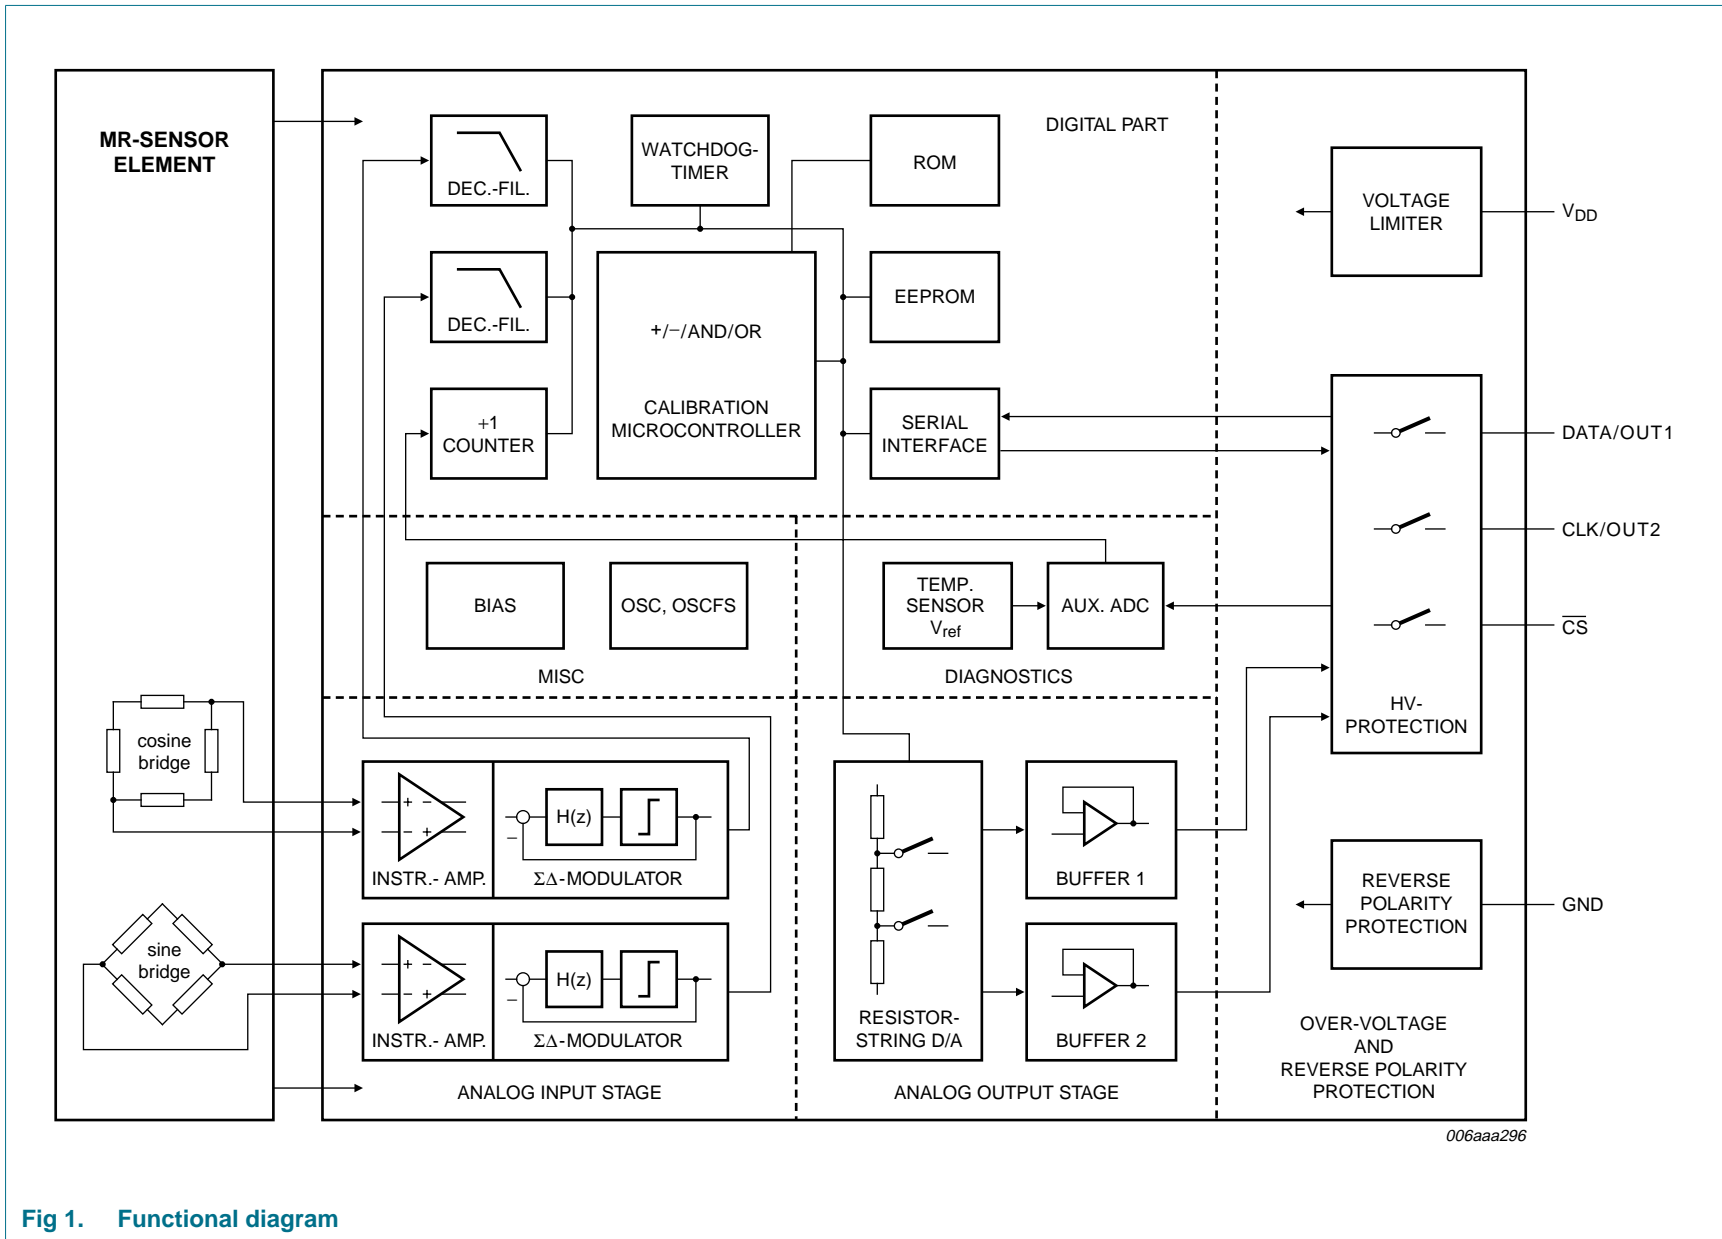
MR-SENSOR ELEMENT

cosine bridge

sine bridge

DEC.-FIL.

WATCHDOG-TIMER

ROM

DIGITAL PART

DEC.-FIL.

+/−/AND/OR

CALIBRATION MICROCONTROLLER

EEPROM

+1 COUNTER

SERIAL INTERFACE

VOLTAGE LIMITER

$V_{DD}$

DATA/OUT1

CLK/OUT2

$\overline{CS}$

BIAS

OSC, OSCFS

MISC

TEMP. SENSOR $V_{ref}$

AUX. ADC

DIAGNOSTICS

HV-PROTECTION

+ −
− +

H(z)

INSTR.- AMP.

ΣΔ-MODULATOR

+ −
− +

H(z)

INSTR.- AMP.

ΣΔ-MODULATOR

ANALOG INPUT STAGE

RESISTOR-STRING D/A

BUFFER 1

BUFFER 2

ANALOG OUTPUT STAGE

REVERSE POLARITY PROTECTION

GND

OVER-VOLTAGE AND REVERSE POLARITY PROTECTION

006aaa296

Fig 1. Functional diagram